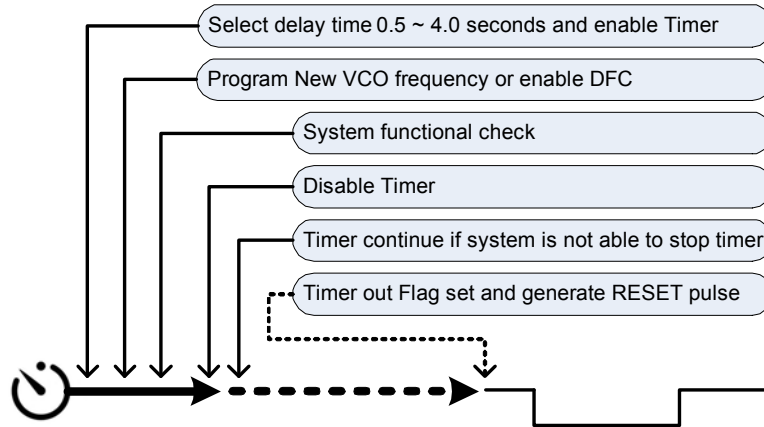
Select delay time 0.5 ~ 4.0 seconds and enable Timer

Program New VCO frequency or enable DFC

System functional check

Disable Timer

Timer continue if system is not able to stop timer

Timer out Flag set and generate RESET pulse